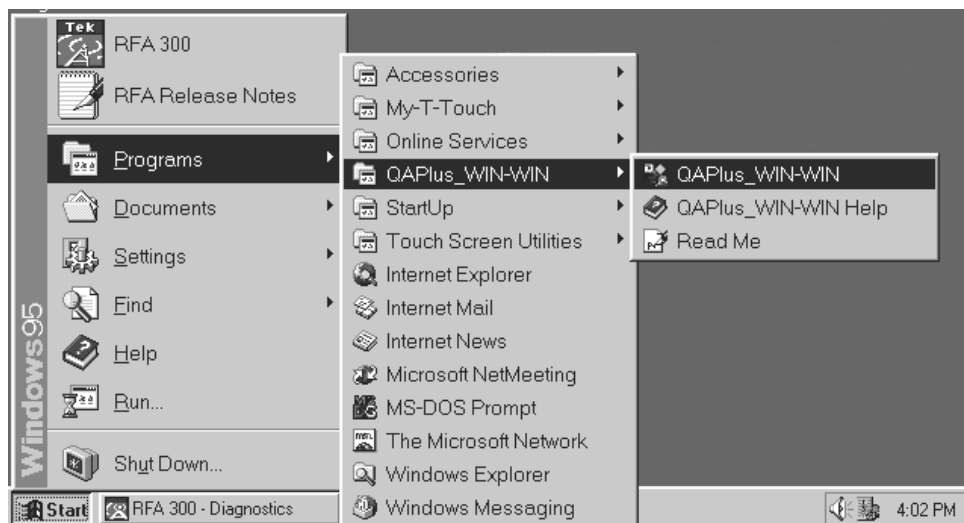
Tek
RFA 300
RFA Release Notes
Programs
Documents
Settings
Find
Help
Run...
Shut Down...
Windows95

Accessories
My-T-Touch
Online Services
QAPlus_WIN-WIN
StartUp
Touch Screen Utilities
Internet Explorer
Internet Mail
Internet News
Microsoft NetMeeting
MS-DOS Prompt
The Microsoft Network
Windows Explorer
Windows Messaging

QAPlus_WIN-WIN
QAPlus_WIN-WIN Help
Read Me

Start
RFA 300 - Diagnostics
4:02 PM